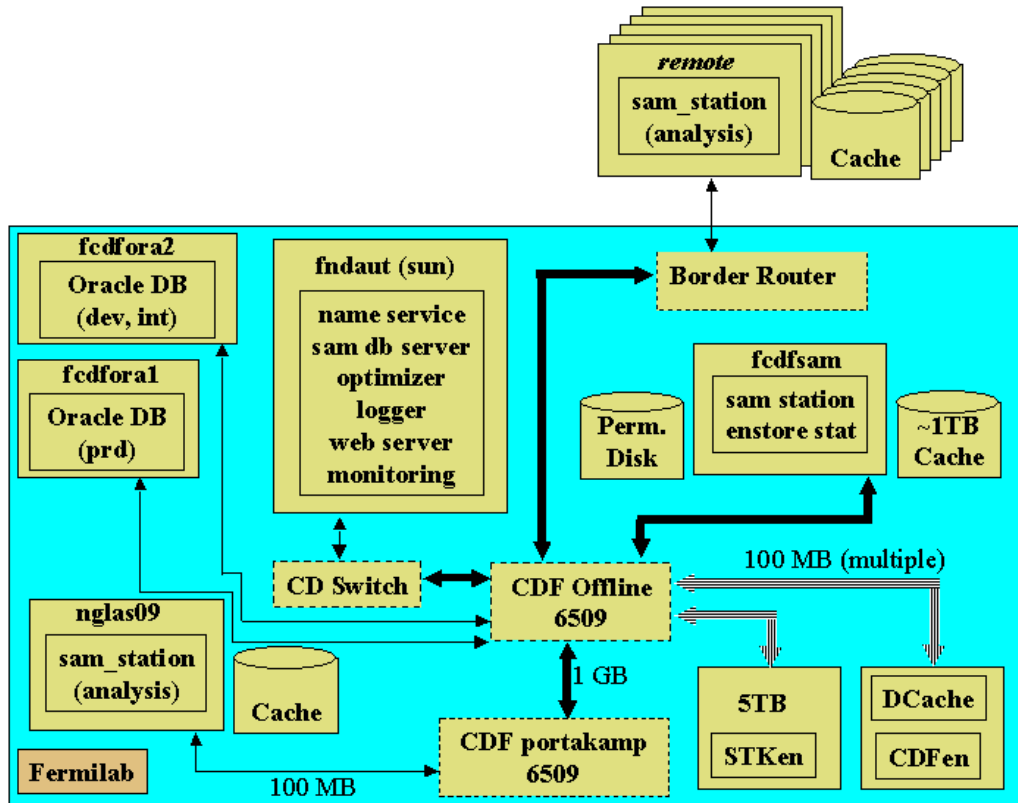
remote
sam_station
(analysis)
Cache

fcdfora2
Oracle DB
(dev, int)

fndaut (sun)
name service
sam db server
optimizer
logger
web server
monitoring

Border Router

fcdfora1
Oracle DB
(prd)

fcdfsam
sam station
enstore stat

Perm.
Disk

~1TB
Cache

100 MB (multiple)

CD Switch

CDF Offline
6509

nglas09
sam_station
(analysis)

Cache

1 GB

5TB
STKen

DCache
CDFen

CDF portakamp
6509

Fermilab

100 MB